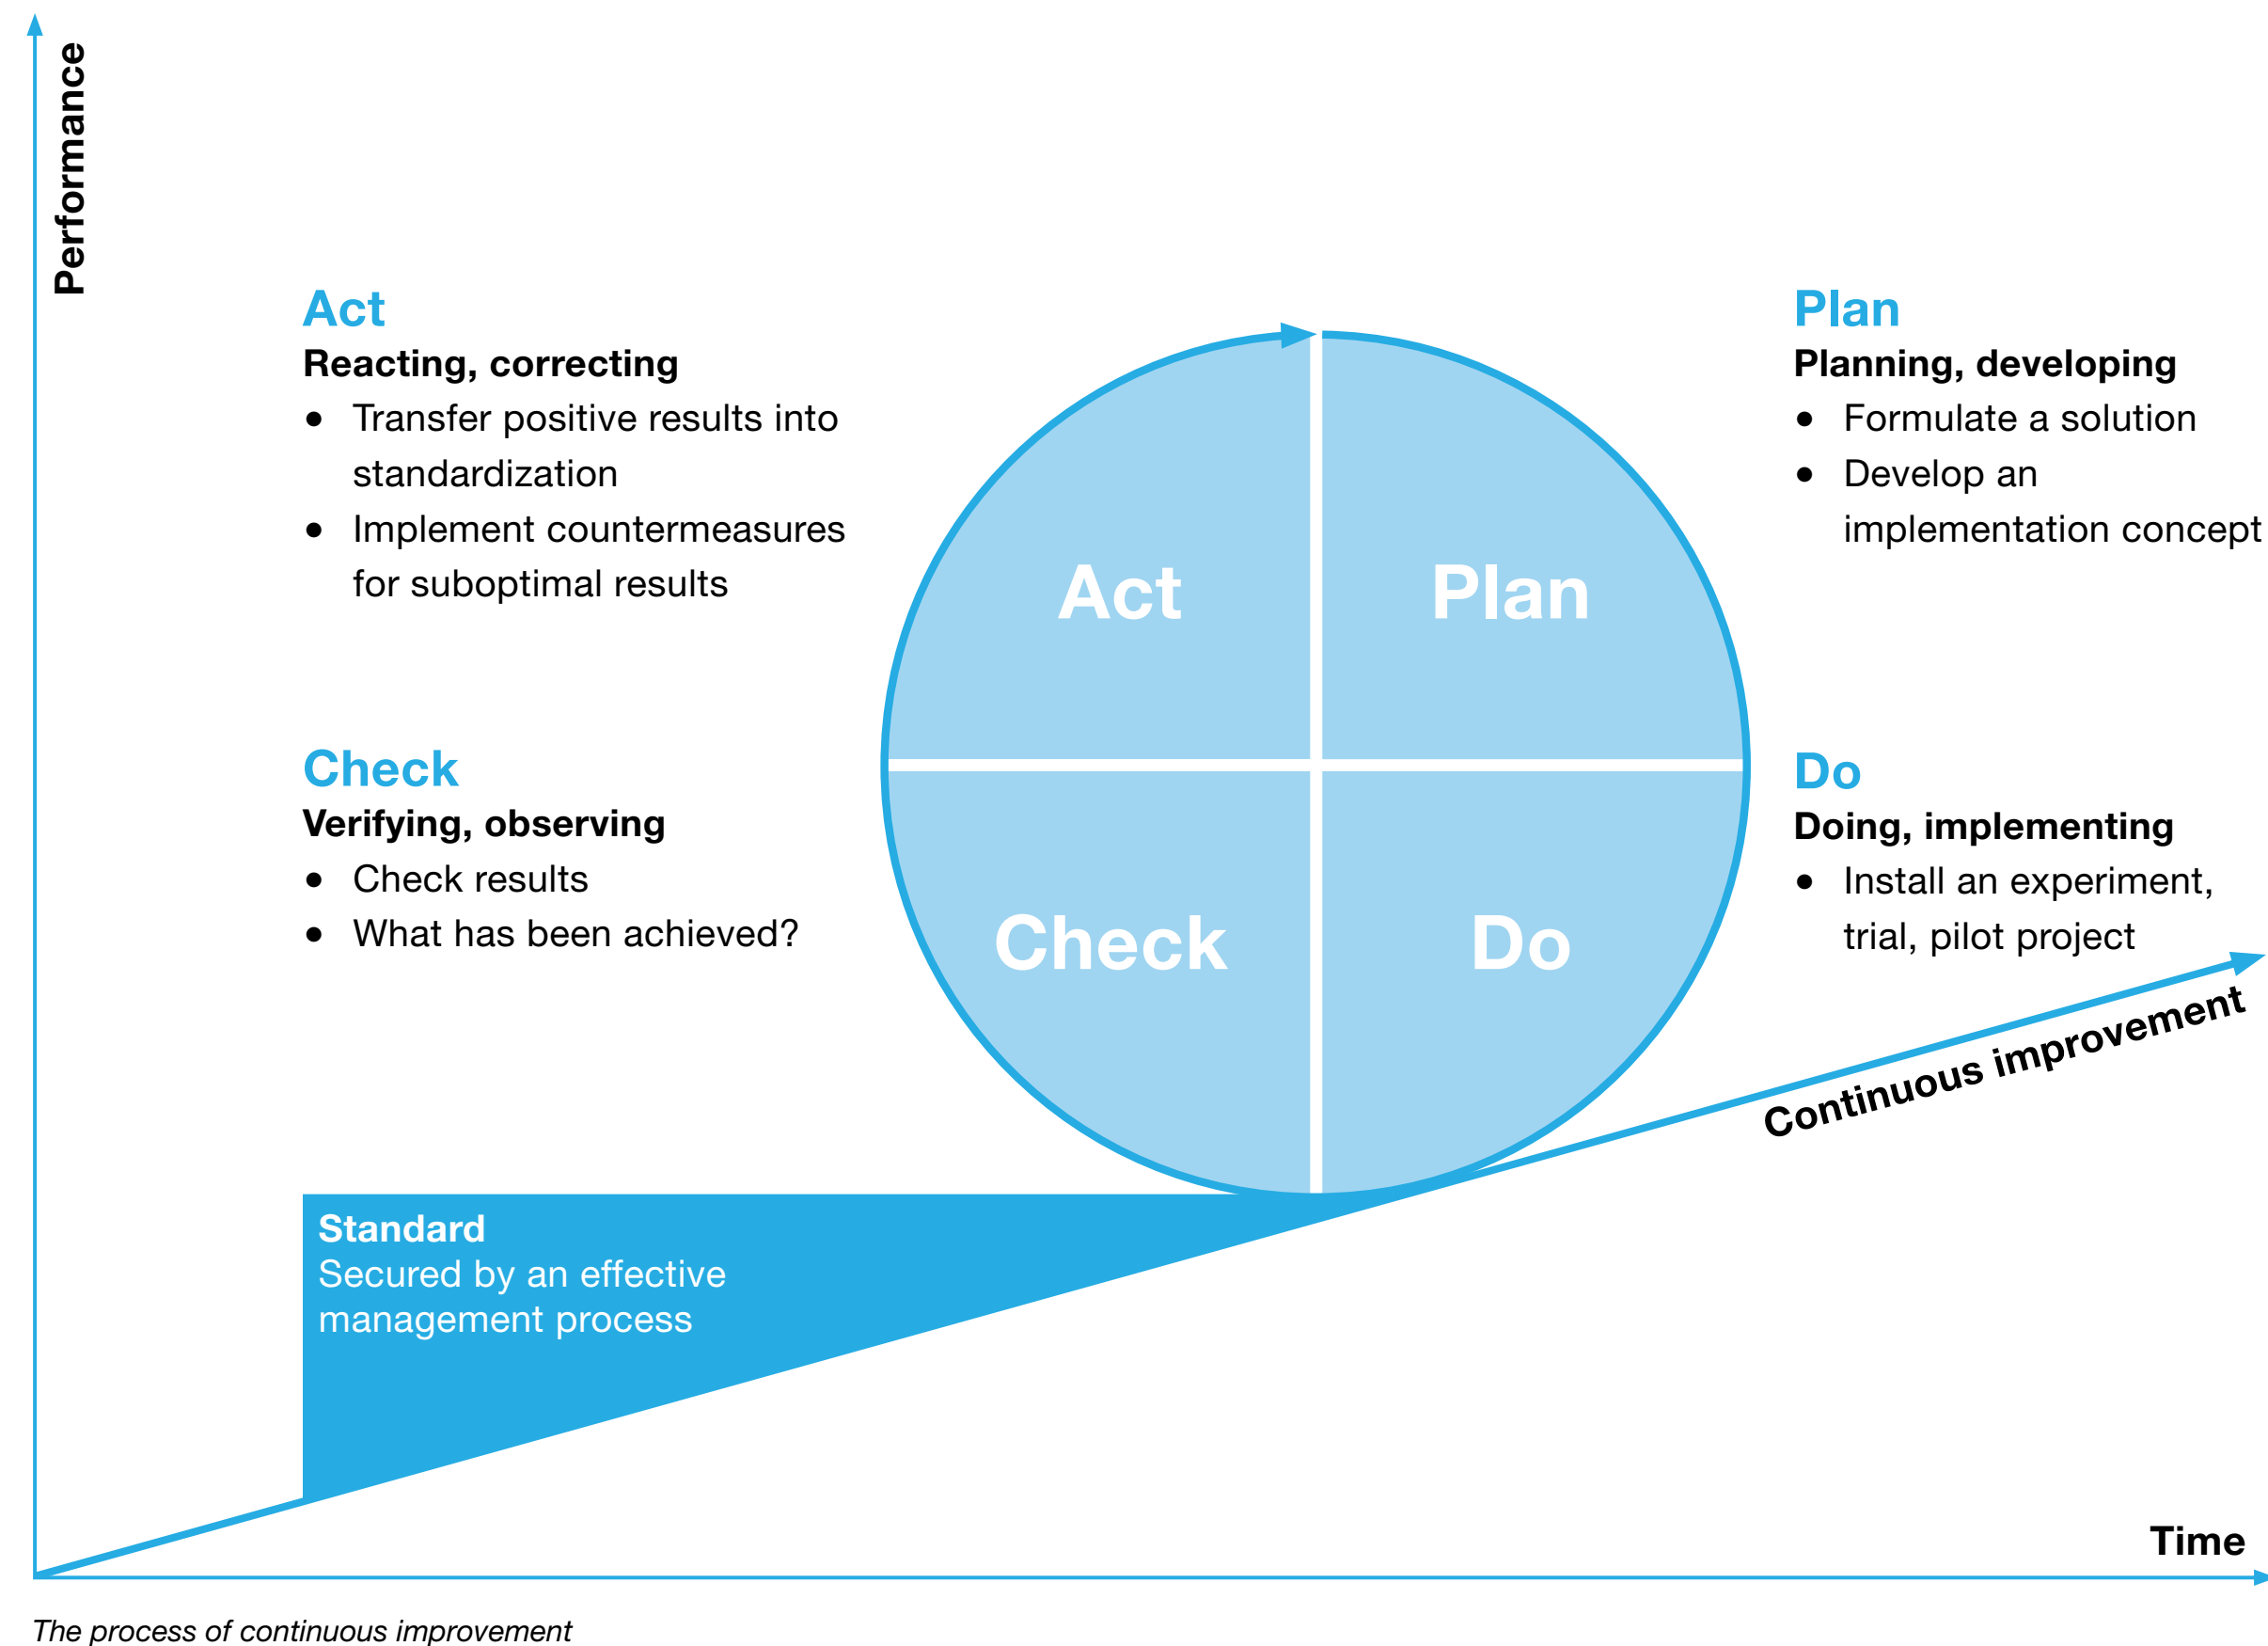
Performance

Act
Reacting, correcting
- Transfer positive results into standardization
- Implement countermeasures for suboptimal results

Plan
Planning, developing
- Formulate a solution
- Develop an implementation concept

Act

Plan

Check

Do

Check
Verifying, observing
- Check results
- What has been achieved?

Do
Doing, implementing
- Install an experiment, trial, pilot project

Continuous improvement

Standard
Secured by an effective management process

Time

The process of continuous improvement